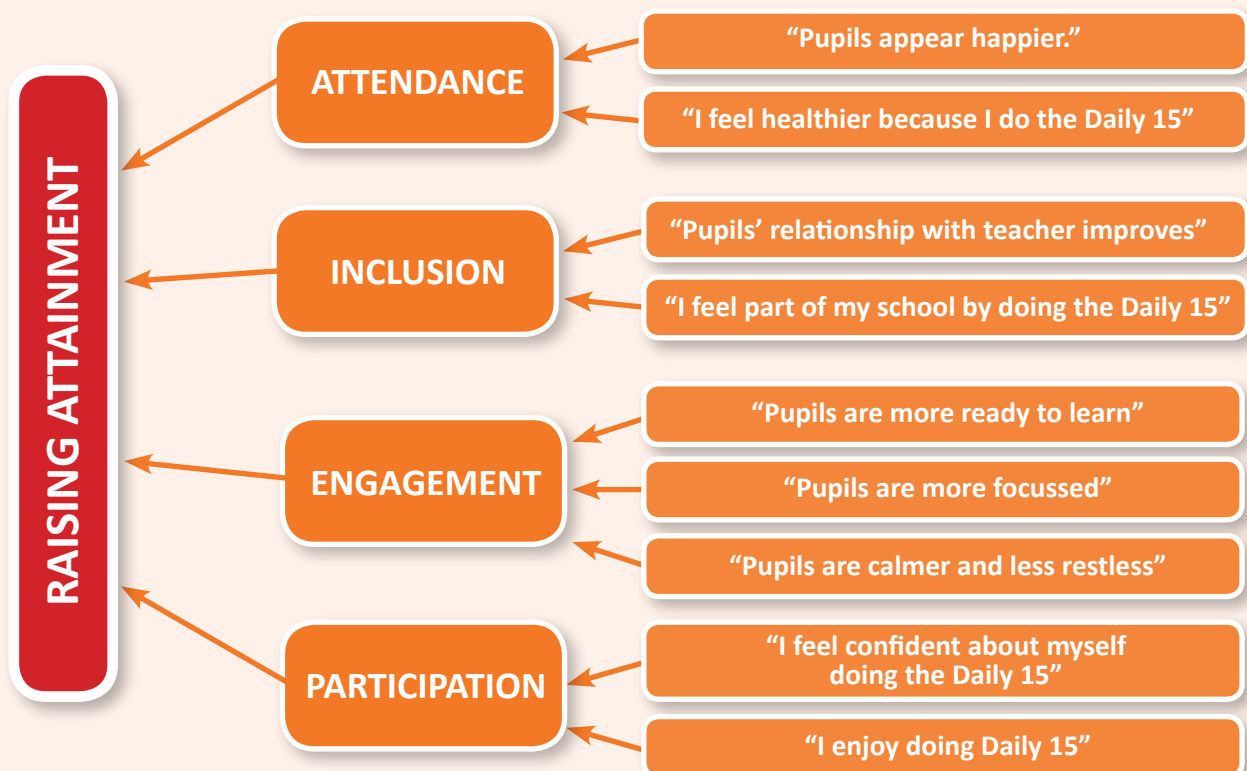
RAISING ATTAINMENT

ATTENDANCE

“Pupils appear happier.”

“I feel healthier because I do the Daily 15”

INCLUSION

“Pupils’ relationship with teacher improves”

“I feel part of my school by doing the Daily 15”

ENGAGEMENT

“Pupils are more ready to learn”

“Pupils are more focussed”

“Pupils are calmer and less restless”

PARTICIPATION

“I feel confident about myself doing the Daily 15”

“I enjoy doing Daily 15”